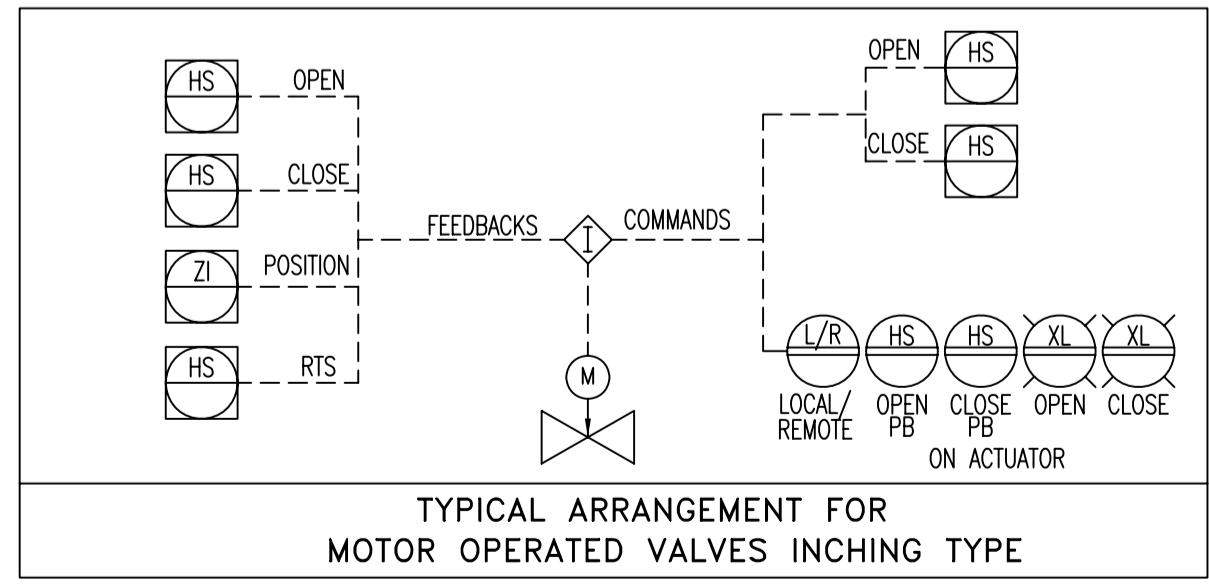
HS OPEN
HS CLOSE
ZI POSITION
HS RTS
FEEDBACKS
I
COMMANDS
M
OPEN HS
CLOSE HS
L/R
LOCAL/ REMOTE
HS
OPEN PB
HS
CLOSE PB
XL
OPEN
XL
CLOSE
ON ACTUATOR

TYPICAL ARRANGEMENT FOR
MOTOR OPERATED VALVES INCHING TYPE